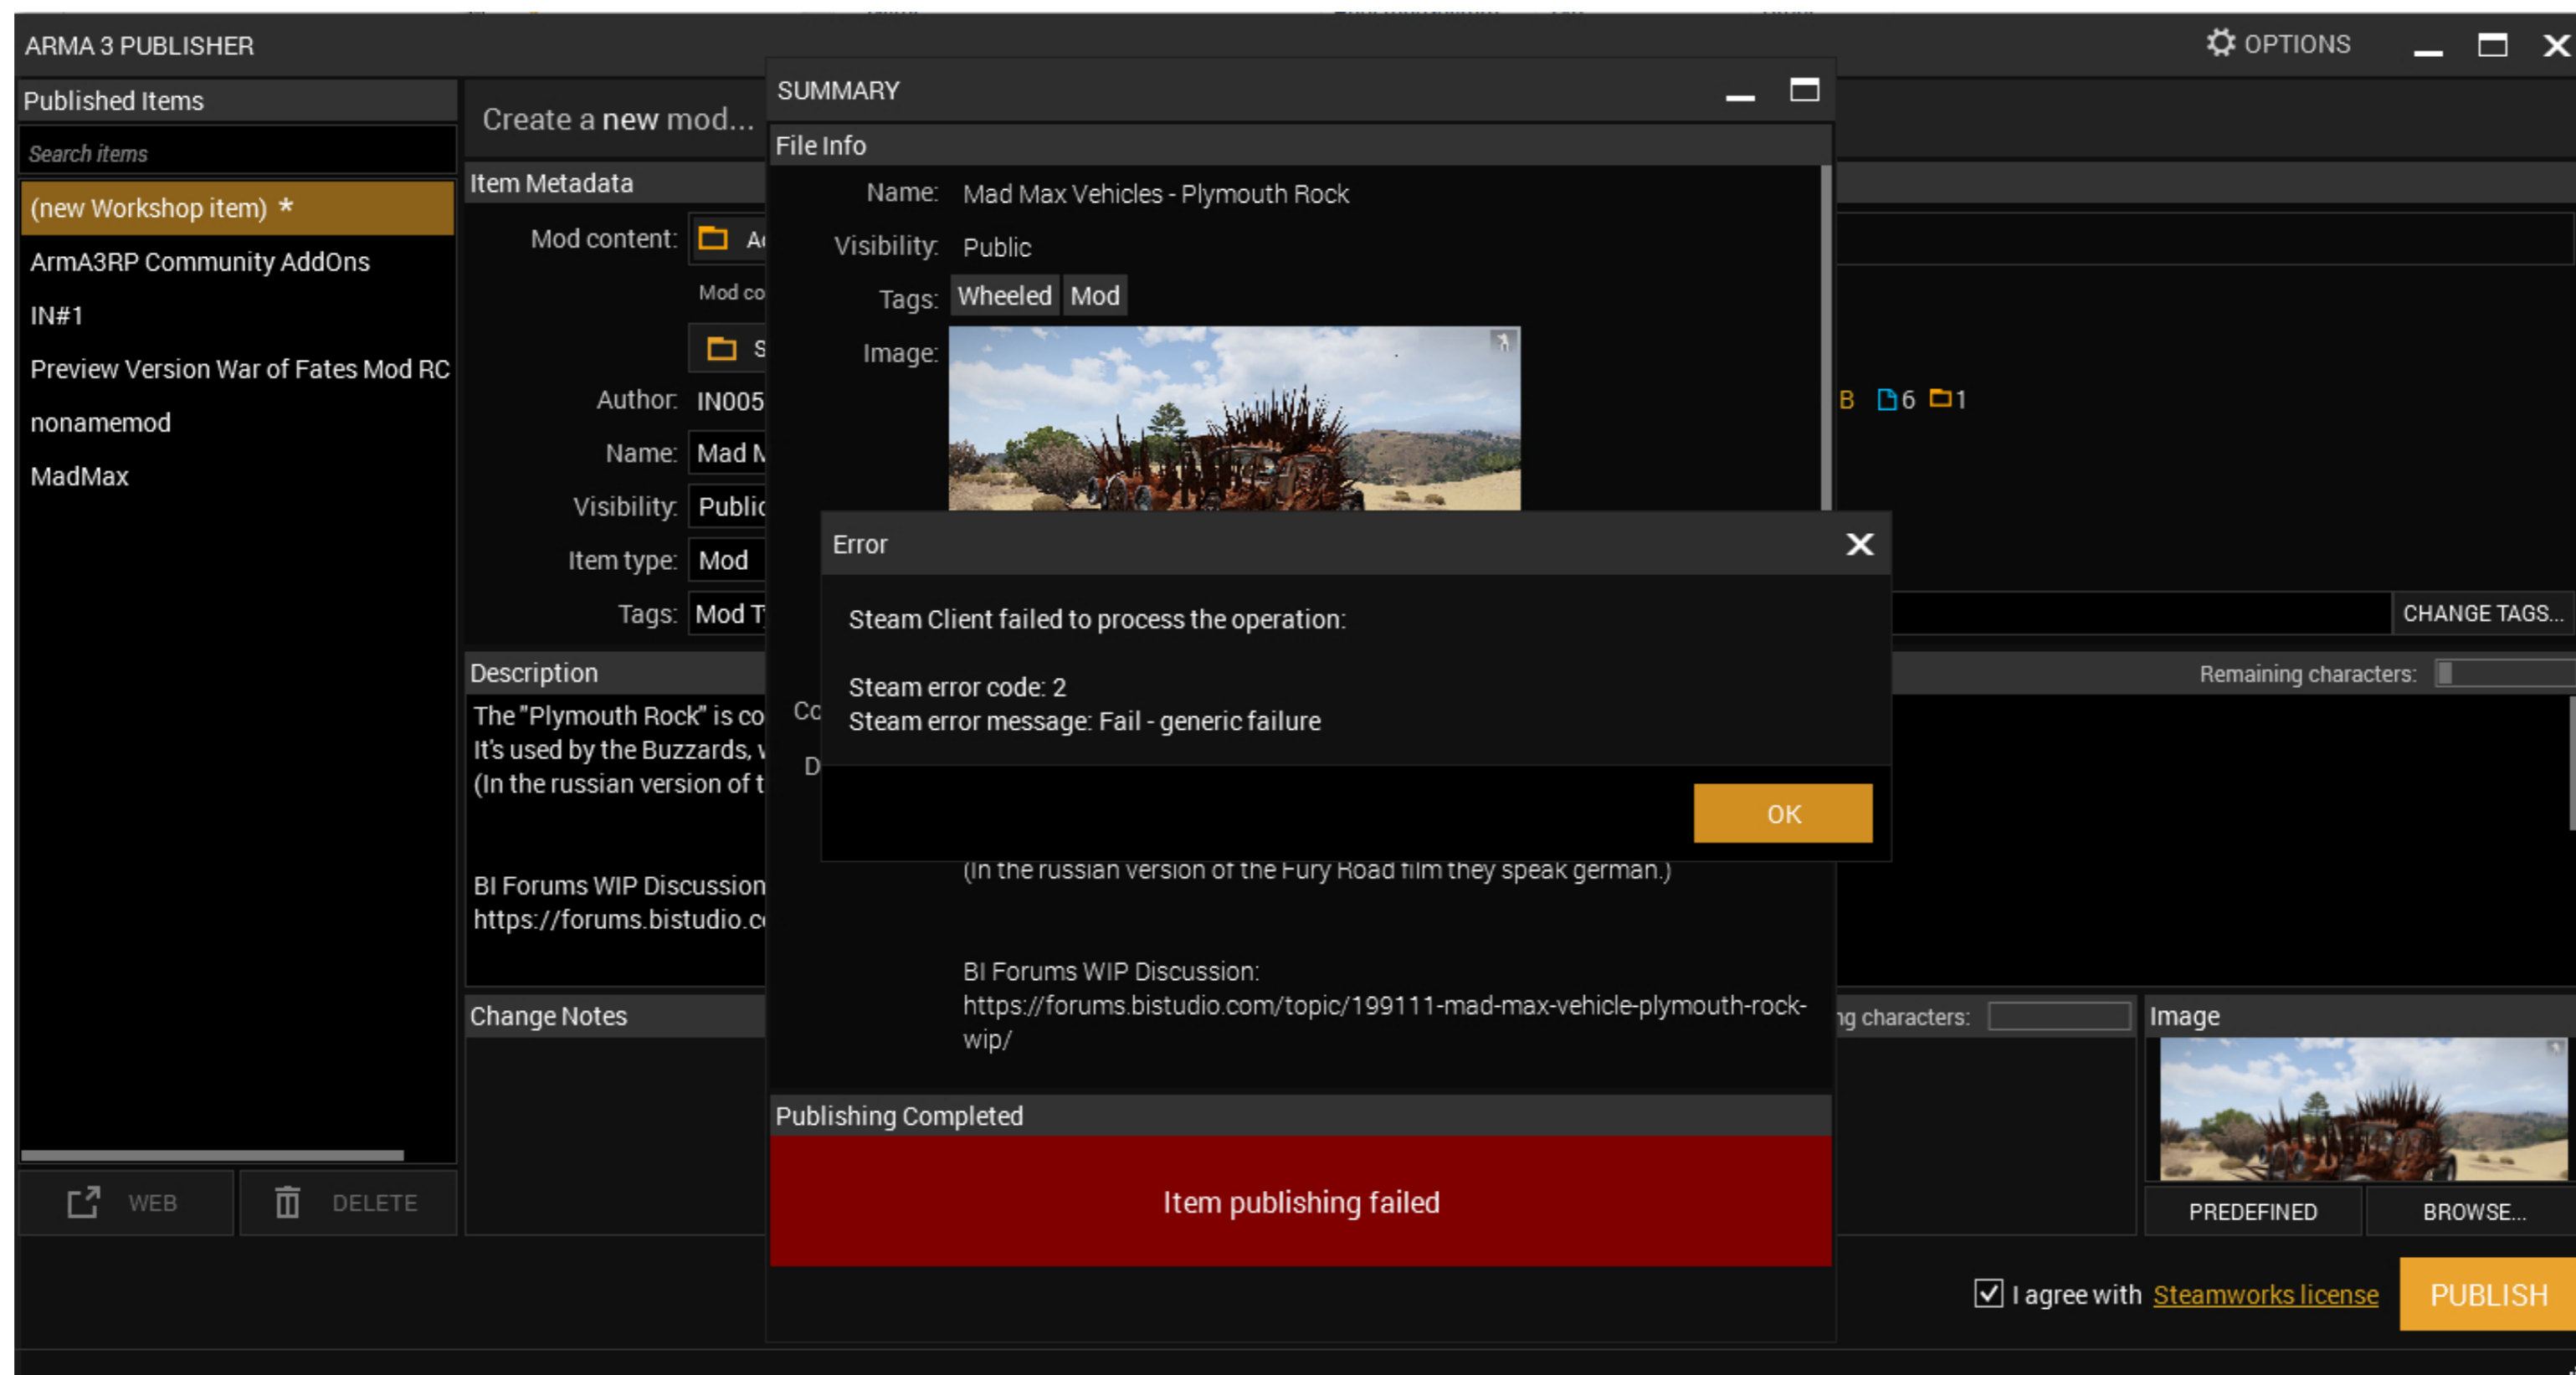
ARMA 3 PUBLISHER

OPTIONS

Published Items

Search items

(new Workshop item) *

ArmA3RP Community AddOns

IN#1

Preview Version War of Fates Mod RC

nonamemod

MadMax

WEB

DELETE

Create a new mod...

Item Metadata

Mod content: Ac

Mod co

S

Author: IN005

Name: Mad M

Visibility: Public

Item type: Mod

Tags: Mod T

Description

The "Plymouth Rock" is co
It's used by the Buzzards, v
(In the russian version of t

BI Forums WIP Discussion
https://forums.bistudio.c

Change Notes

SUMMARY

File Info

Name: Mad Max Vehicles - Plymouth Rock

Visibility: Public

Tags: Wheeled Mod

Image:

Co

D

(In the russian version of the Fury Road film they speak german.)

BI Forums WIP Discussion:
https://forums.bistudio.com/topic/199111-mad-max-vehicle-plymouth-rock-wip/

Publishing Completed

Item publishing failed

Error

Steam Client failed to process the operation:

Steam error code: 2
Steam error message: Fail - generic failure

OK

B 6 1

CHANGE TAGS...

Remaining characters:

ng characters:

Image

PREDEFINED

BROWSE...

I agree with Steamworks license

PUBLISH